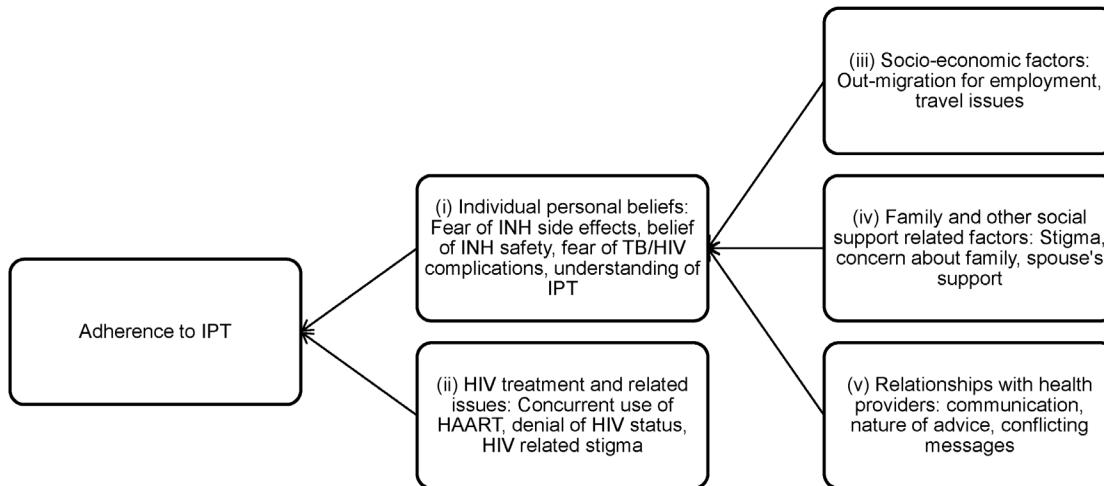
Adherence to IPT

(i) Individual personal beliefs: Fear of INH side effects, belief of INH safety, fear of TB/HIV complications, understanding of IPT

(ii) HIV treatment and related issues: Concurrent use of HAART, denial of HIV status, HIV related stigma

(iii) Socio-economic factors: Out-migration for employment, travel issues

(iv) Family and other social support related factors: Stigma, concern about family, spouse's support

(v) Relationships with health providers: communication, nature of advice, conflicting messages